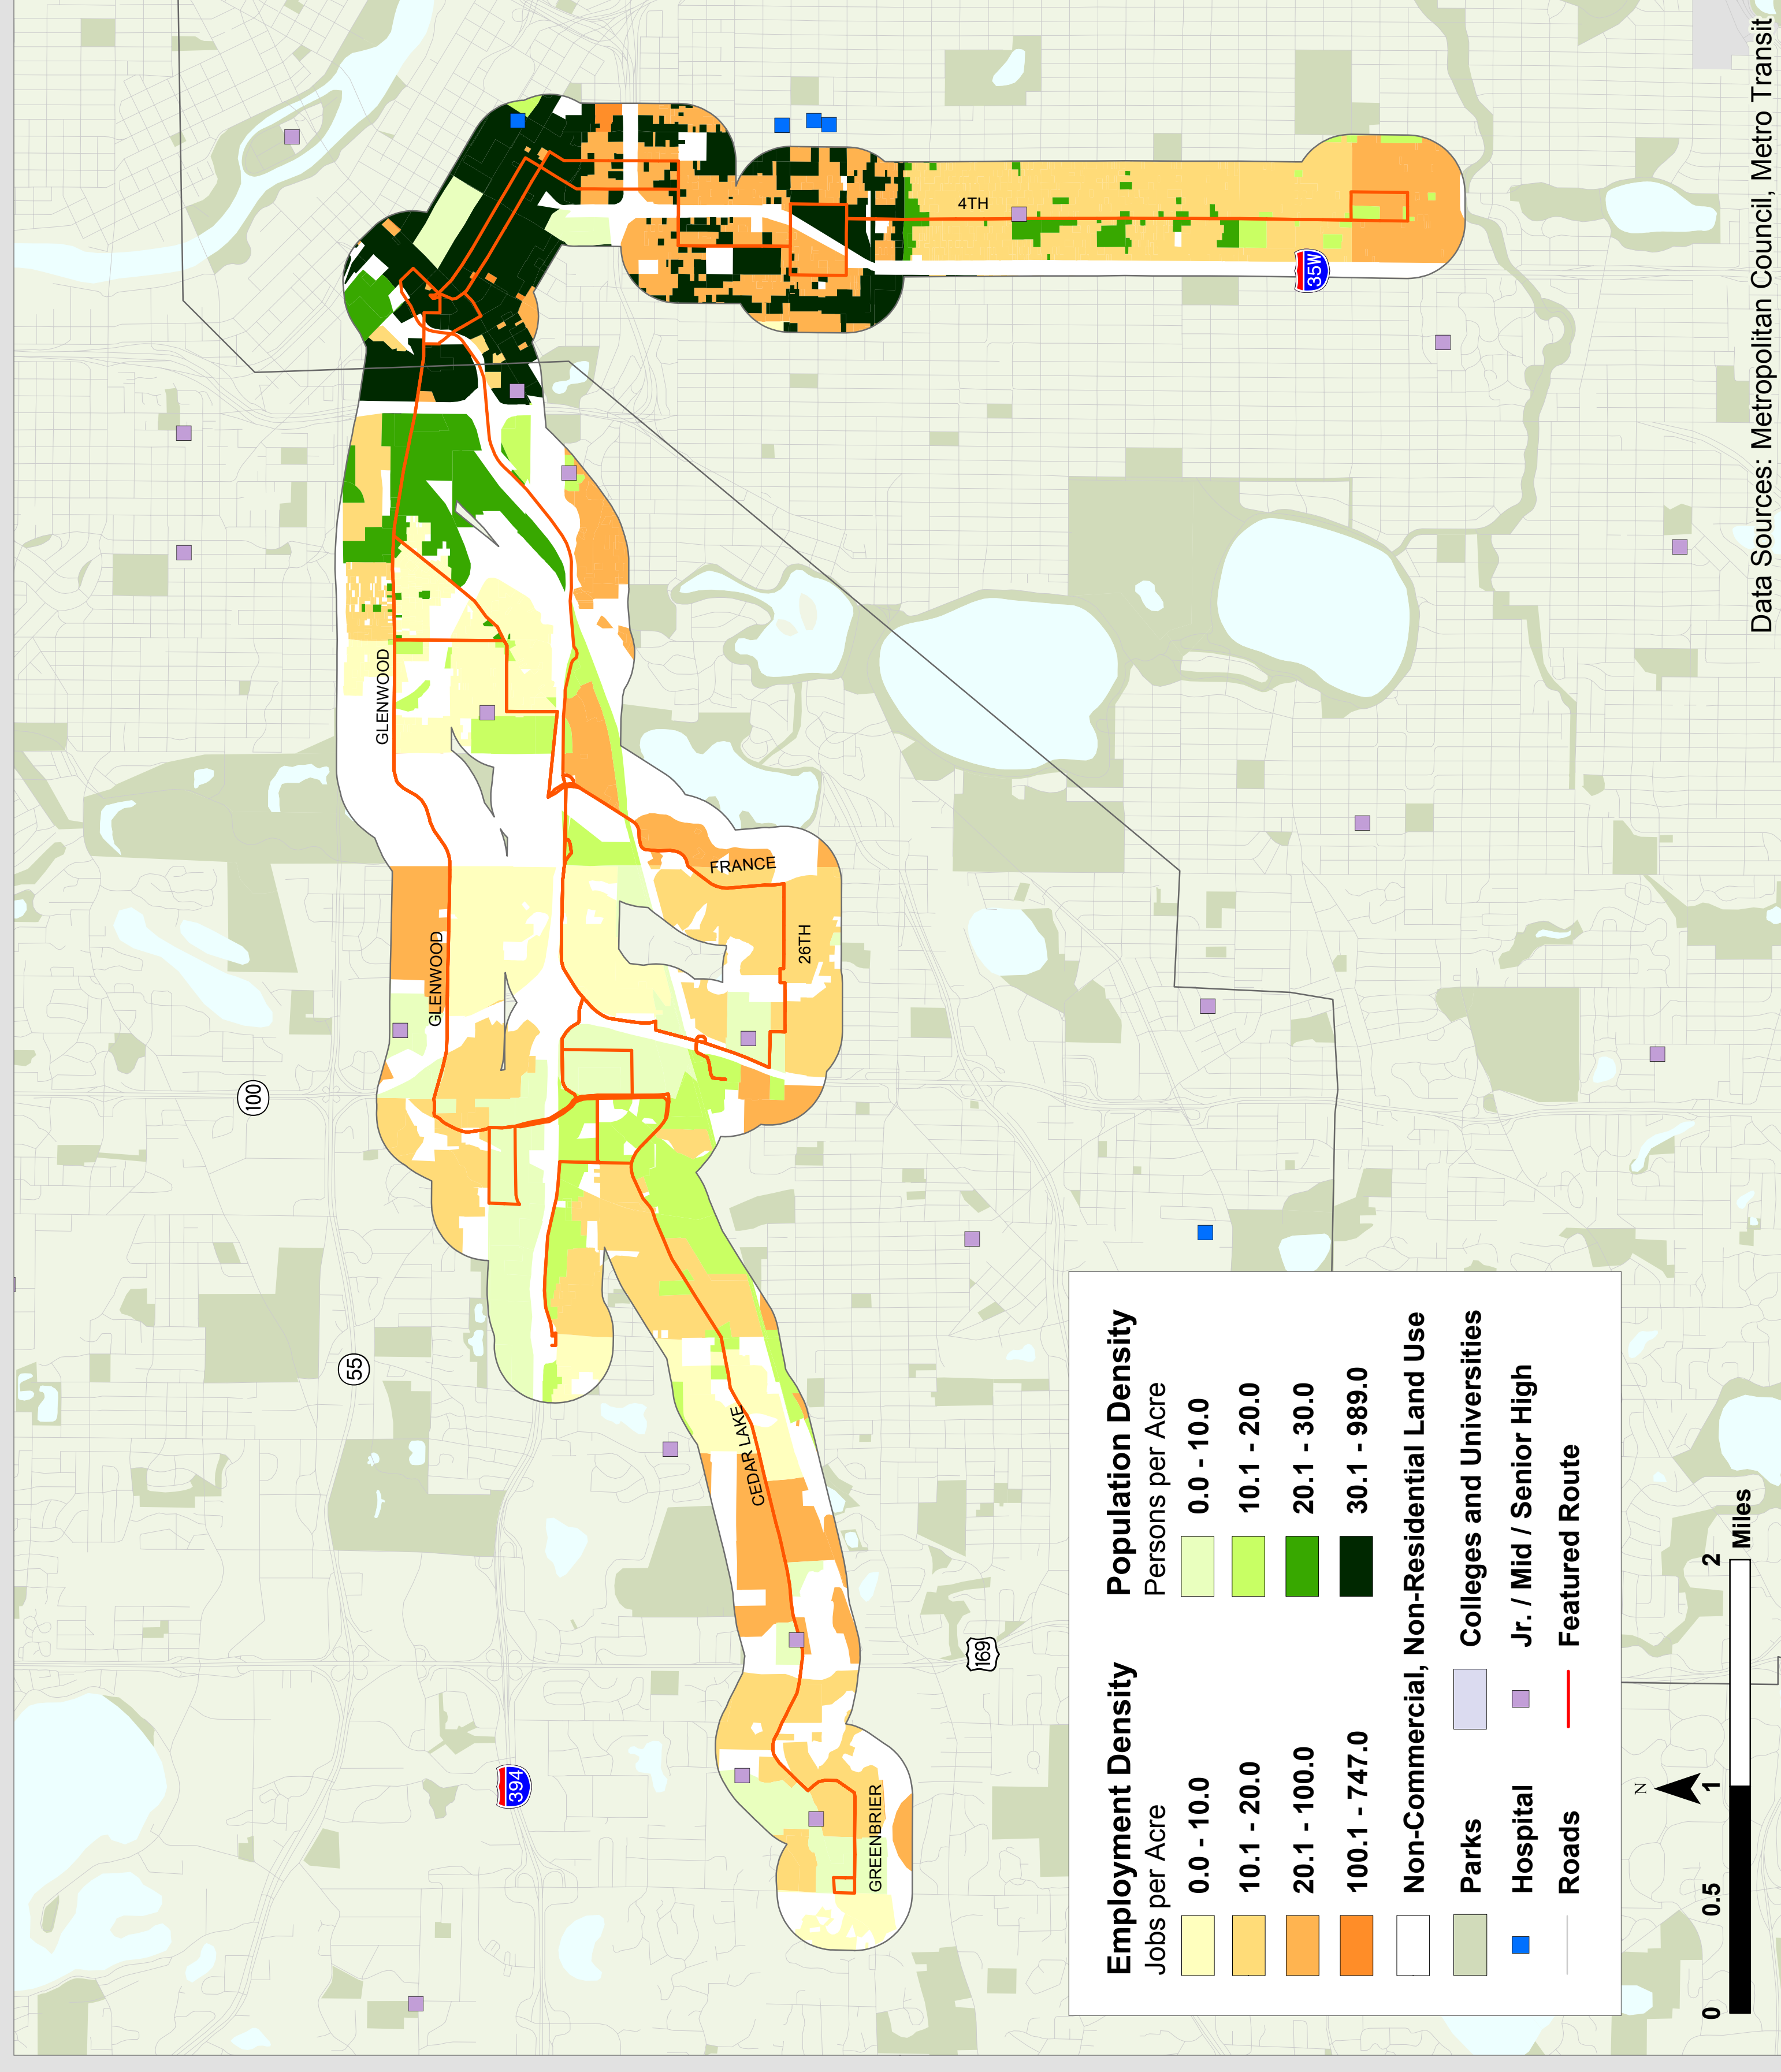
Data Sources: Metropolitan Council, Metro Transit

4TH

35W

GLENWOOD

FRANCE

26TH

GLENWOOD

100

55

CEDAR LAKE

169

394

GREENBRIER

Employment Density
Jobs per Acre

0.0 - 10.0
10.1 - 20.0
20.1 - 100.0
100.1 - 747.0

Population Density
Persons per Acre

0.0 - 10.0
10.1 - 20.0
20.1 - 30.0
30.1 - 989.0

Non-Commercial, Non-Residential Land Use

Parks
Colleges and Universities

Hospital
Jr. / Mid / Senior High

Roads
Featured Route

N

0 0.5 1 2 Miles